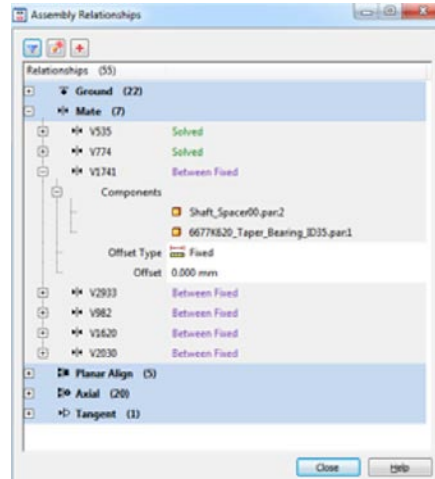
Assembly Relationships

Relationships (55)

Ground (22)
Mate (7)
V535 Solved
V774 Solved
V1741 Between Fixed
Components
Shaft_Spacer00.par:2
6677K820_Taper_Bearing_ID35.par:1
Offset Type Fixed
Offset 0.000 mm
V2933 Between Fixed
V982 Between Fixed
V1620 Between Fixed
V2030 Between Fixed
Planar Align (5)
Axial (20)
Tangent (1)

Close Help